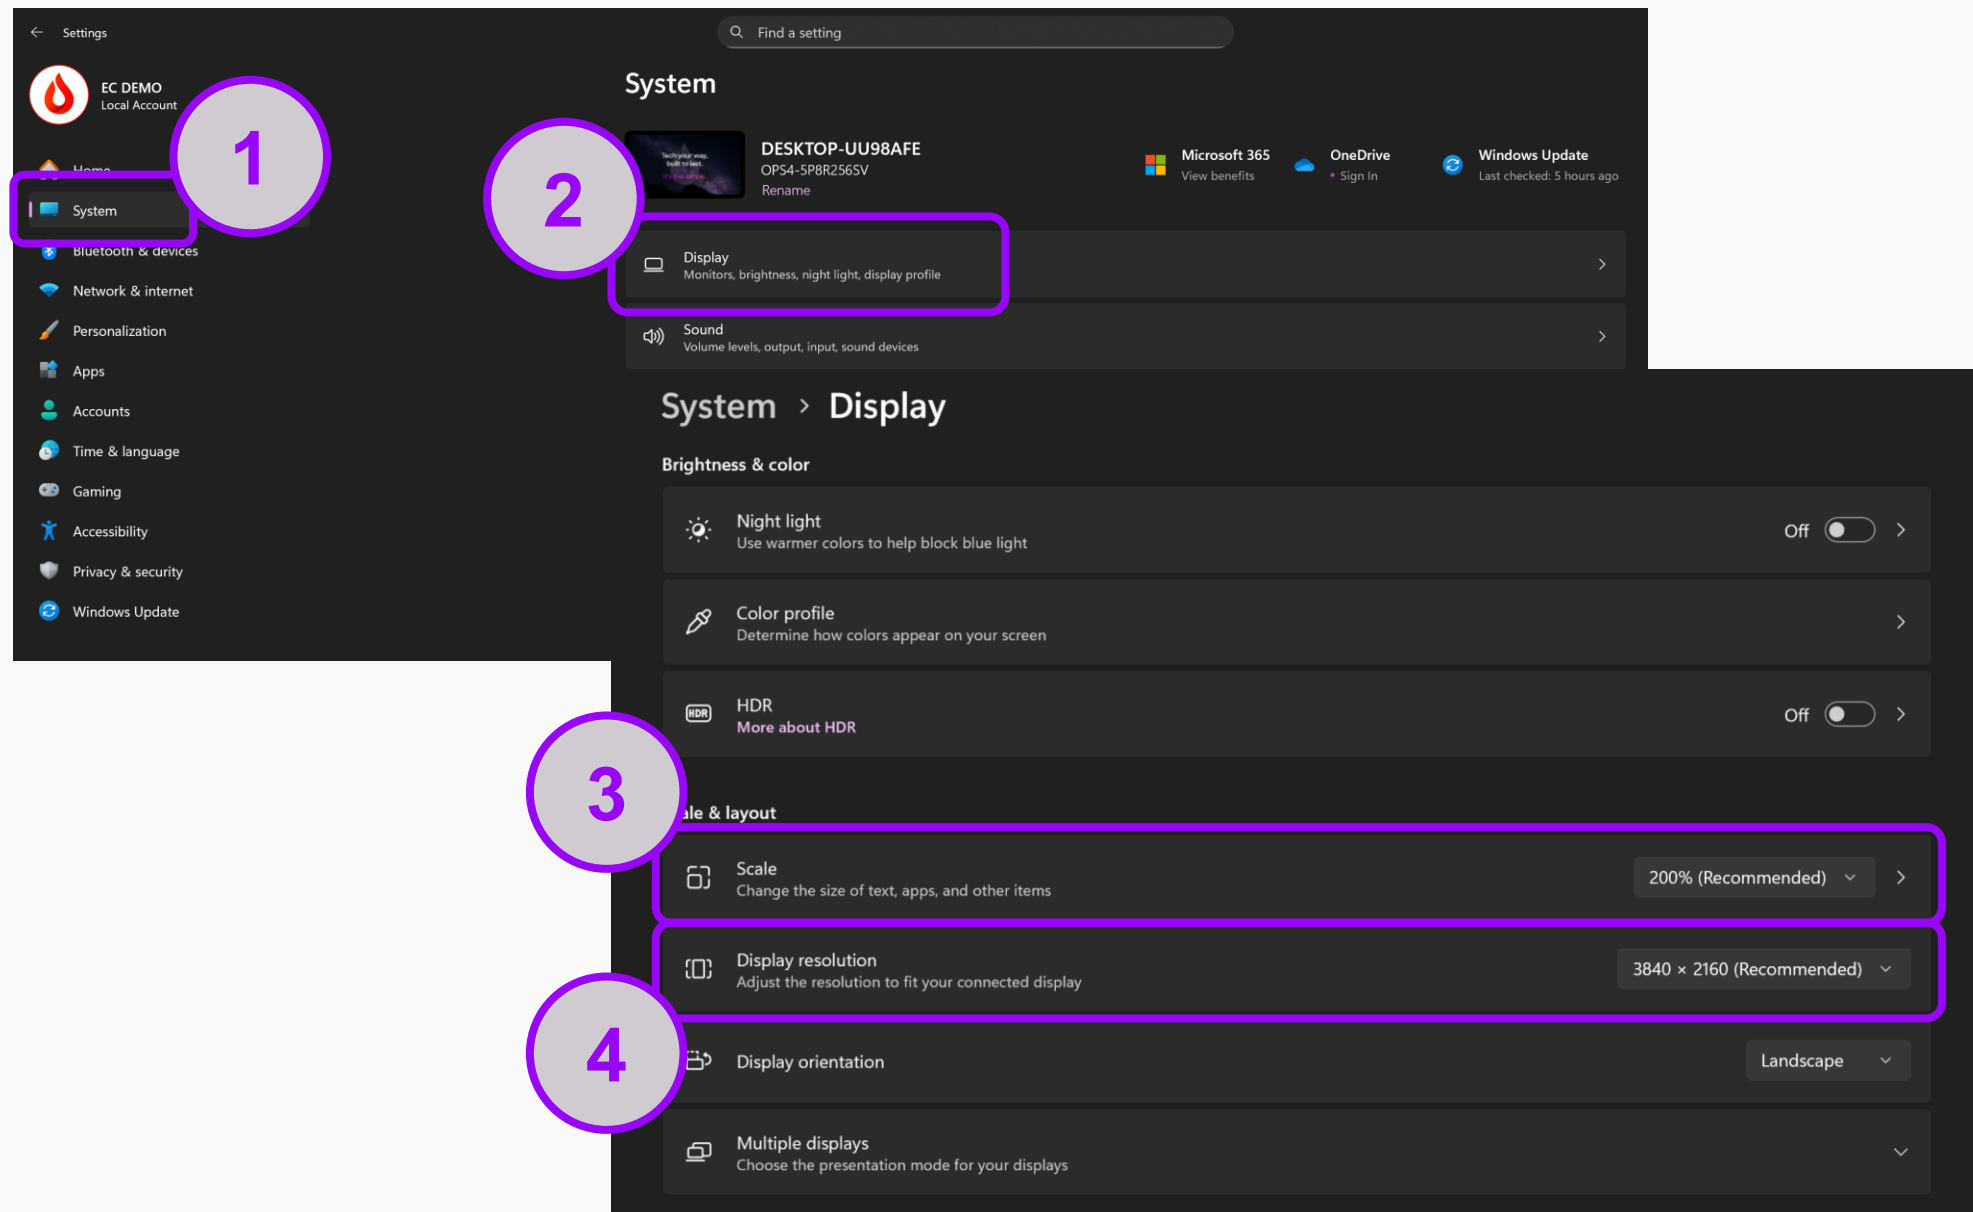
Settings

Find a setting

EC DEMO
Local Account

1

Home
System
Bluetooth & devices
Network & internet
Personalization
Apps
Accounts
Time & language
Gaming
Accessibility
Privacy & security
Windows Update

System

2

DESKTOP-UU98AFE
OPS4-5P8R256SV
Rename

Microsoft 365
View benefits

OneDrive
Sign In

Windows Update
Last checked: 5 hours ago

Display
Monitors, brightness, night light, display profile

Sound
Volume levels, output, input, sound devices

System › Display

Brightness & color

Night light
Use warmer colors to help block blue light
Off

Color profile
Determine how colors appear on your screen

HDR
More about HDR
Off

3

ale & layout

Scale
Change the size of text, apps, and other items
200% (Recommended)

Display resolution
Adjust the resolution to fit your connected display
3840 × 2160 (Recommended)

4

Display orientation
Landscape

Multiple displays
Choose the presentation mode for your displays